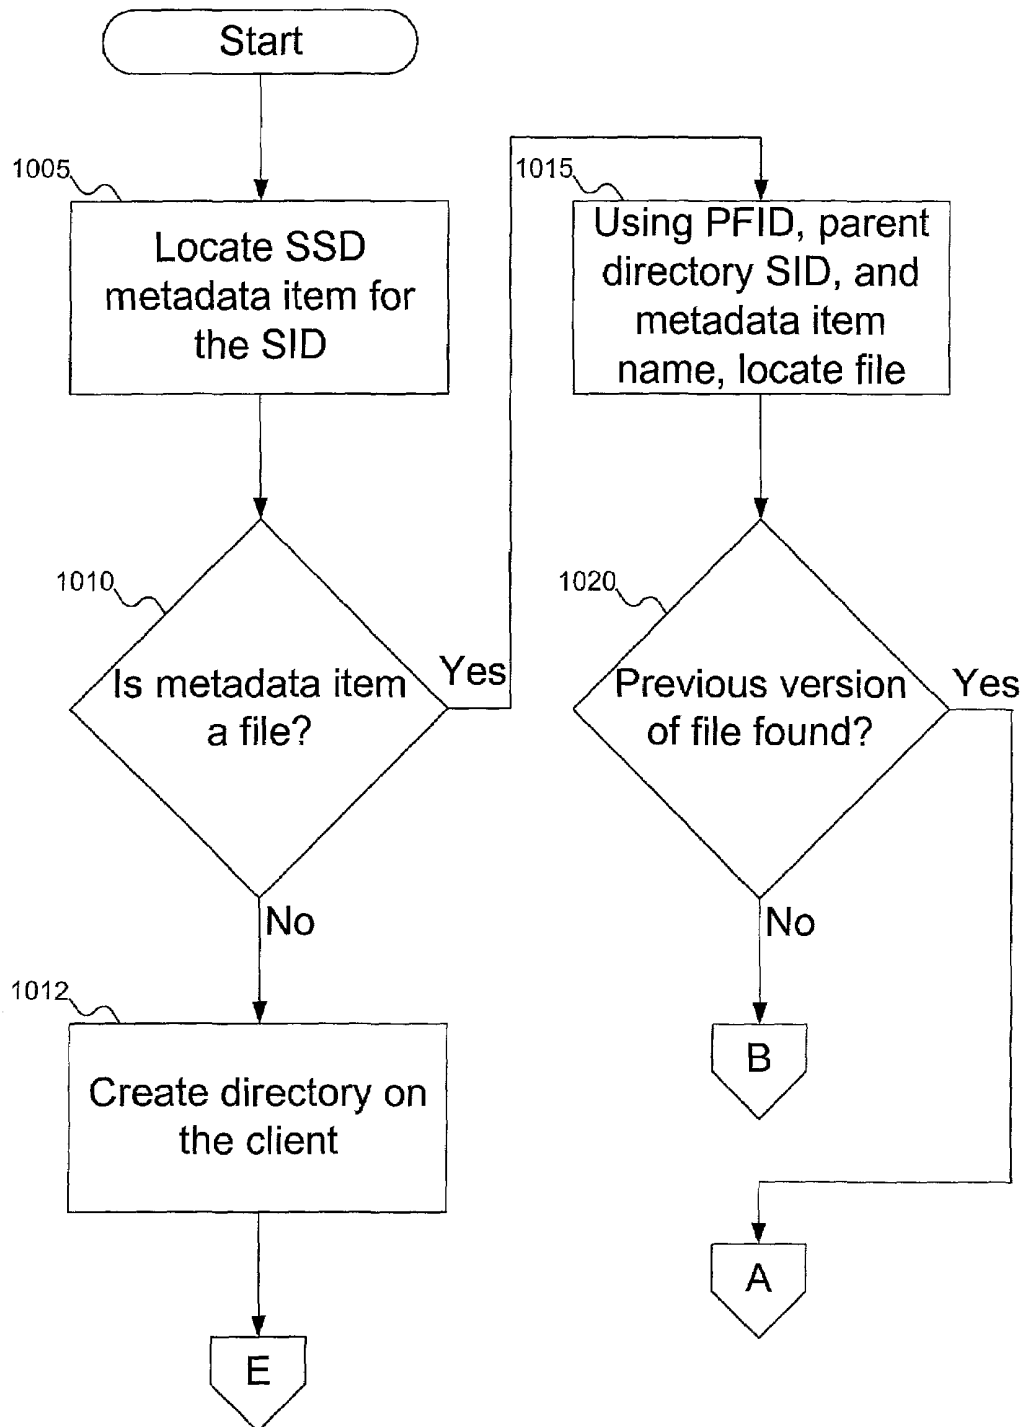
Start

1005

Locate SSD metadata item for the SID

1010

Is metadata item a file?

Yes

No

1012

Create directory on the client

E

1015

Using PFID, parent directory SID, and metadata item name, locate file

1020

Previous version of file found?

Yes

No

B

A